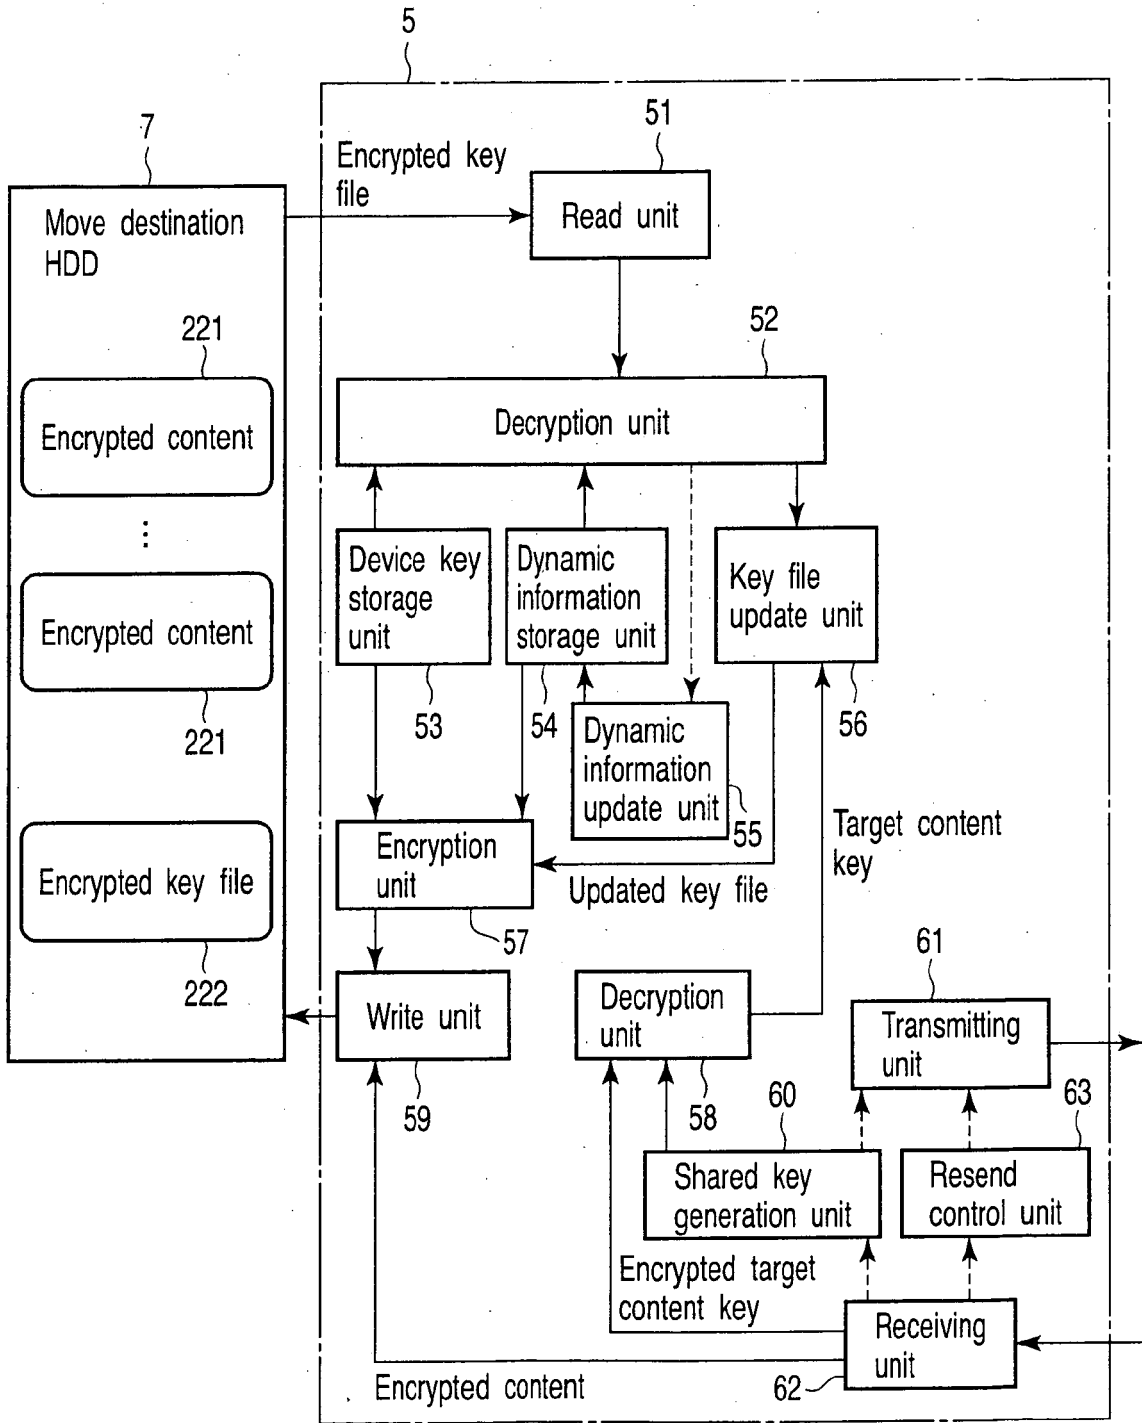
5

7

Move destination HDD

221

Encrypted content

⋮

Encrypted content

221

Encrypted key file

222

Encrypted key file

51

Read unit

52

Decryption unit

Device key storage unit

53

Dynamic information storage unit

54

Dynamic information update unit

55

Key file update unit

56

Encryption unit

57

Updated key file

Target content key

61

Transmitting unit

Decryption unit

58

Write unit

59

60

Shared key generation unit

63

Resend control unit

Encrypted target content key

Receiving unit

62

Encrypted content